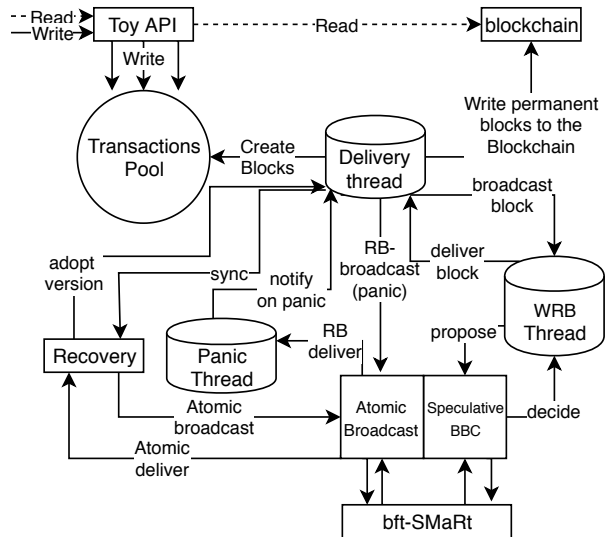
Read
Write
Toy API
Read
blockchain
Write
Transactions Pool
Write permanent blocks to the Blockchain
Create Blocks
Delivery thread
broadcast block
adopt version
sync
notify on panic
RB-broadcast (panic)
deliver block
WRB Thread
Recovery
Panic Thread
RB deliver
propose
Atomic broadcast
Atomic Broadcast
Speculative BBC
decide
Atomic deliver
bft-SMaRt